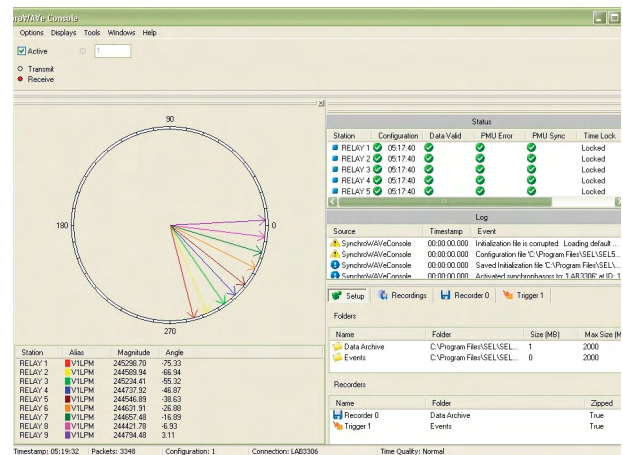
nWAVe Console

Options Displays Tools Windows Help

Active ID 1

Transmit
Receive

90
0
180
270

| Station | Alias | Magnitude | Angle |
|---|---|---|---|
| RELAY 1 | V1LPM | 245298.70 | -75.33 |
| RELAY 2 | V1LPM | 244589.94 | -66.94 |
| RELAY 3 | V1LPM | 245234.41 | -55.32 |
| RELAY 4 | V1LPM | 244737.92 | -46.87 |
| RELAY 5 | V1LPM | 244834.39 | -38.63 |
| RELAY 6 | V1LPM | 244631.91 | -26.88 |
| RELAY 7 | V1LPM | 244657.48 | -16.89 |
| RELAY 8 | V1LPM | 244421.78 | -6.93 |
| RELAY 9 | V1LPM | 244794.48 | 3.11 |

Status

| Station | Configuration | Data Valid | PMU Error | PMU Sync | Time Lock |
|---|---|---|---|---|---|
| RELAY 1 | 05:17:40 | | | | Locked |
| RELAY 2 | 05:17:40 | | | | Locked |
| RELAY 3 | 05:17:40 | | | | Locked |
| RELAY 4 | 05:17:40 | | | | Locked |
| RELAY 5 | 05:17:40 | | | | Locked |

Log

| Source | Timestamp | Event |
|---|---|---|
| SynchroWAVeConsole | 00:00:00.000 | Initialization file is corrupted. Loading default ... |
| SynchroWAVeConsole | 00:00:00.000 | Configuration file 'C:\Program Files\SEL\SEL5... |
| SynchroWAVeConsole | 00:00:00.000 | Saved Initialization file 'C:\Program Files\SEL\... |
| SynchroWAVeConsole | 00:00:00.000 | Activated synchrophasors to 'LAB3306' at ID: 1 |

Setup Recordings Recorder 0 Trigger 1

Folders

| Name | Folder | Size (MB) | Max Size (M |
|---|---|---|---|
| Data Archive | C:\Program Files\SEL\SEL... | 1 | 2000 |
| Events | C:\Program Files\SEL\SEL... | 0 | 2000 |

Recorders

| Name | Folder | Zipped |
|---|---|---|
| Recorder 0 | Data Archive | True |
| Trigger 1 | Events | True |

Timestamp: 05:19:32 Packets: 3348 Configuration: 1 Connection: LAB3306 Time Quality: Normal